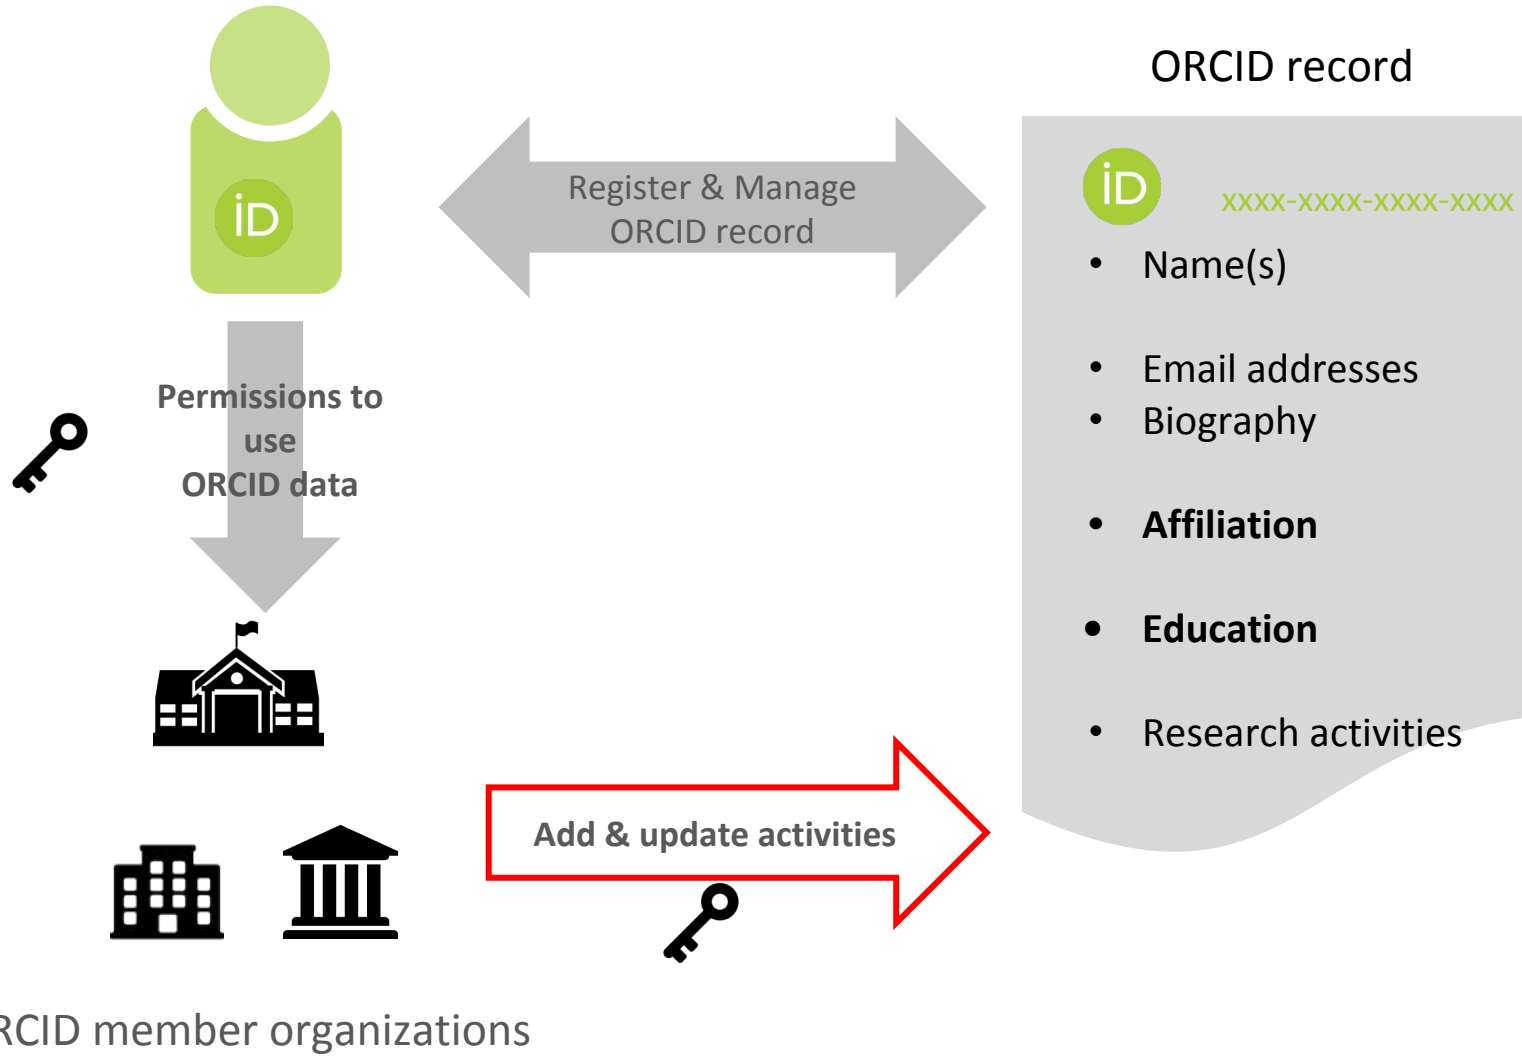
iD

Register & Manage ORCID record

ORCID record

iD

XXXX-XXXX-XXXX-XXXX

- Name(s)
- Email addresses
- Biography
- **Affiliation**
- **Education**
- Research activities

Permissions to use ORCID data

Add & update activities

RCID member organizations